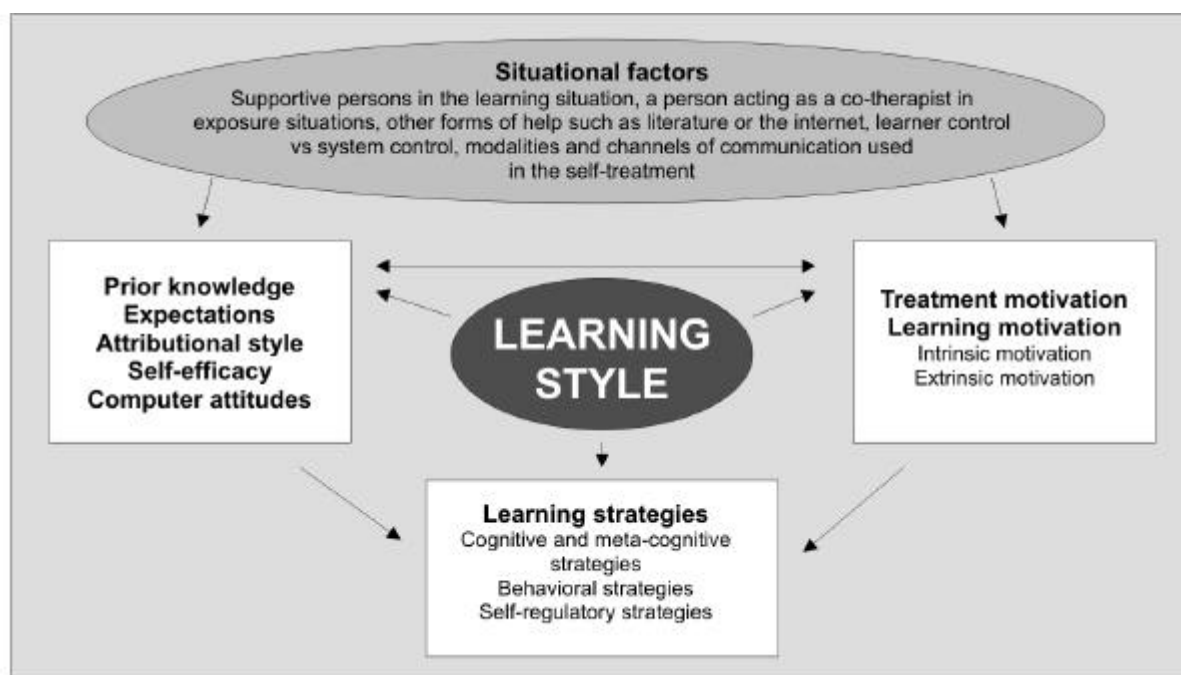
**Situational factors**
Supportive persons in the learning situation, a person acting as a co-therapist in exposure situations, other forms of help such as literature or the internet, learner control vs system control, modalities and channels of communication used in the self-treatment

**Prior knowledge**
**Expectations**
**Attributional style**
**Self-efficacy**
**Computer attitudes**

LEARNING STYLE

**Treatment motivation**
**Learning motivation**
Intrinsic motivation
Extrinsic motivation

**Learning strategies**
Cognitive and meta-cognitive strategies
Behavioral strategies
Self-regulatory strategies